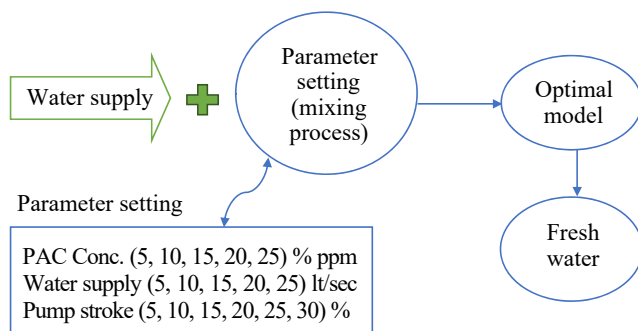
Water supply

Parameter setting (mixing process)

Optimal model

Fresh water

Parameter setting

PAC Conc. (5, 10, 15, 20, 25) % ppm
Water supply (5, 10, 15, 20, 25) lt/sec
Pump stroke (5, 10, 15, 20, 25, 30) %